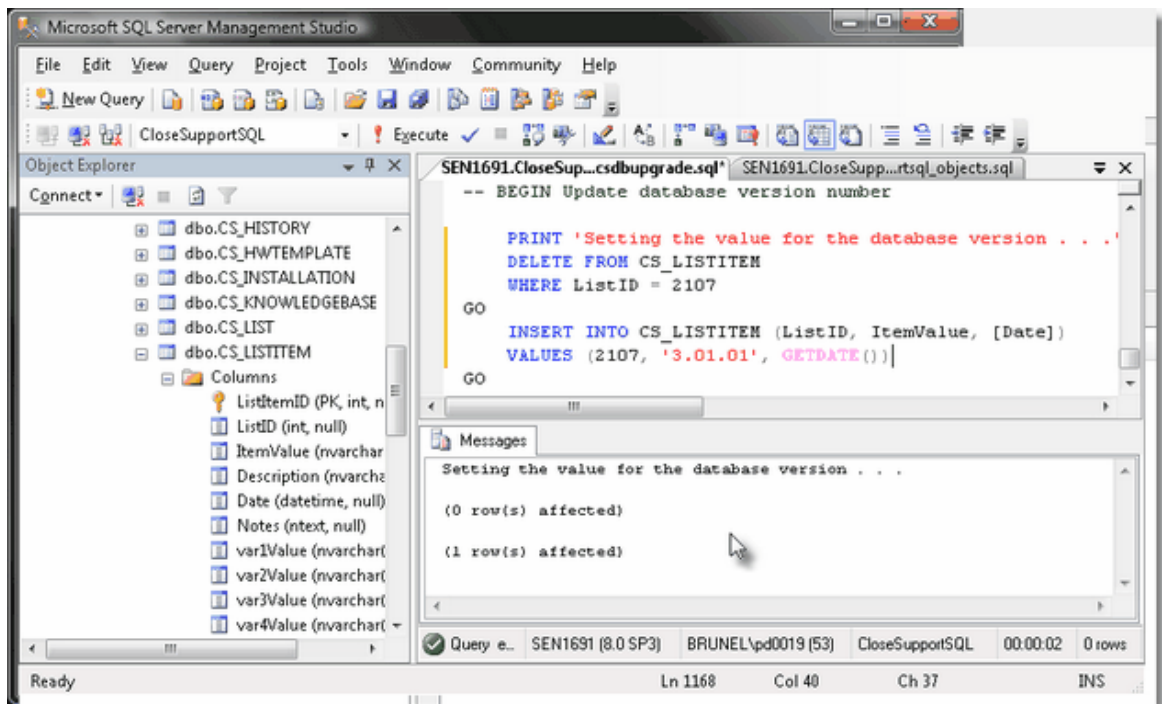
Microsoft SQL Server Management Studio

File Edit View Query Project Tools Window Community Help

New Query

CloseSupportSQL

Execute

Object Explorer

Connect

dbo.CS_HISTORY
dbo.CS_HWTEMPLATE
dbo.CS_INSTALLATION
dbo.CS_KNOWLEDGEBASE
dbo.CS_LIST
dbo.CS_LISTITEM
Columns
ListItemID (PK, int, n
ListID (int, null)
ItemValue (nvarchar
Description (nvarcha
Date (datetime, null)
Notes (ntext, null)
var1Value (nvarchar(
var2Value (nvarchar(
var3Value (nvarchar(
var4Value (nvarchar(

SEN1691.CloseSup...csdbupgrade.sql* SEN1691.CloseSupp...rtsql_objects.sql

-- BEGIN Update database version number

PRINT 'Setting the value for the database version . . .'
DELETE FROM CS_LISTITEM
WHERE ListID = 2107
GO
INSERT INTO CS_LISTITEM (ListID, ItemValue, [Date])
VALUES (2107, '3.01.01', GETDATE())
GO

Messages

Setting the value for the database version . . .

(0 row(s) affected)

(1 row(s) affected)

Query e... SEN1691 (8.0 SP3) BRUNEL\pd0019 (53) CloseSupportSQL 00:00:02 0 rows

Ready Ln 1168 Col 40 Ch 37 INS